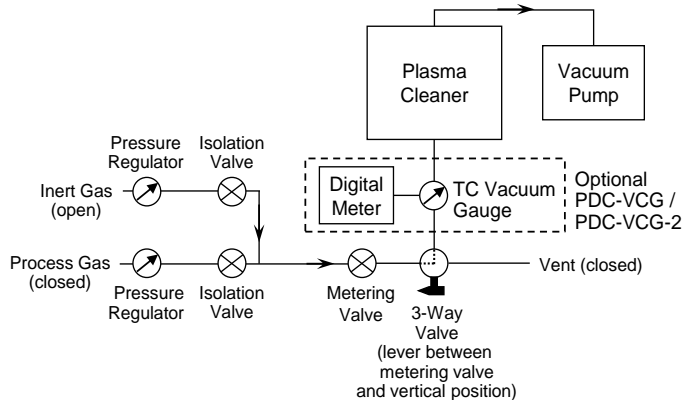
Plasma Cleaner

Vacuum Pump

Pressure Regulator

Isolation Valve

Inert Gas (open)

Digital Meter

TC Vacuum Gauge

Optional PDC-VCG / PDC-VCG-2

Process Gas (closed)

Pressure Regulator

Isolation Valve

Metering Valve

Vent (closed)

3-Way Valve (lever between metering valve and vertical position)